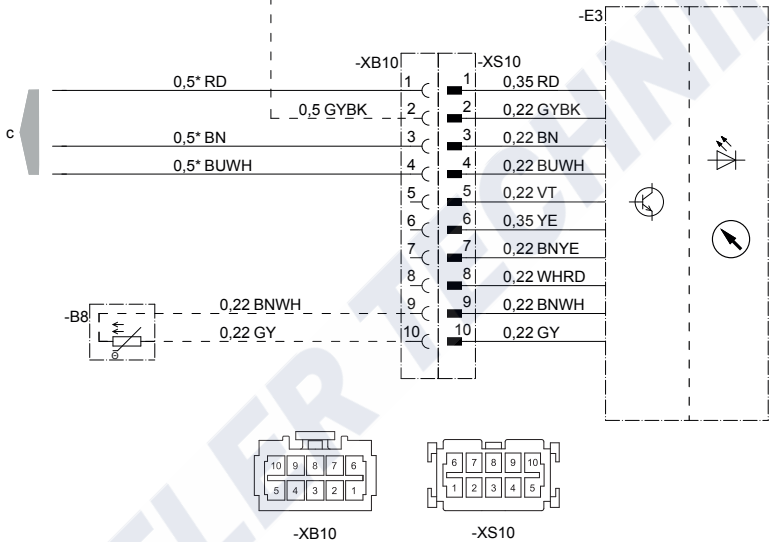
-E3
-XB10
-XS10
0,5* RD
1
1
0,35 RD
0,5 GYBK
2
2
0,22 GYBK
c
0,5* BN
3
3
0,22 BN
0,5* BUWH
4
4
0,22 BUWH
5
5
0,22 VT
6
6
0,35 YE
7
7
0,22 BNYE
8
8
0,22 WHRD
-B8
0,22 BNWH
9
9
0,22 BNWH
0,22 GY
10
10
0,22 GY
θ

| 10 | 9 | 8 | 7 | 6 |
|---|---|---|---|---|
| 5 | 4 | 3 | 2 | 1 |

| 6 | 7 | 8 | 9 | 10 |
|---|---|---|---|---|
| 1 | 2 | 3 | 4 | 5 |

-XB10
-XS10